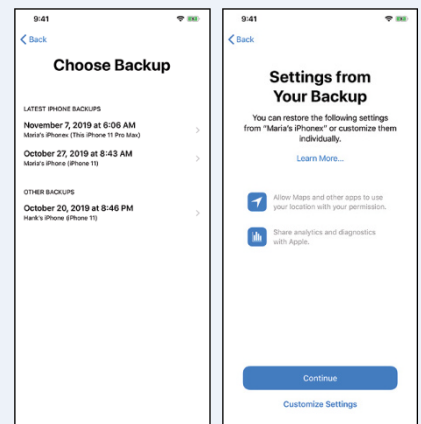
9:41

< Back

Choose Backup

LATEST IPHONE BACKUPS

November 7, 2019 at 6:06 AM
Maria's iPhonex (This iPhone 11 Pro Max)

October 27, 2019 at 8:43 AM
Maria's iPhone (iPhone 11)

OTHER BACKUPS

October 20, 2019 at 8:46 PM
Hank's iPhone (iPhone 11)

9:41

< Back

Settings from Your Backup

You can restore the following settings from "Maria's iPhonex" or customize them individually.

Learn More...

Allow Maps and other apps to use your location with your permission.

Share analytics and diagnostics with Apple.

Continue

Customize Settings